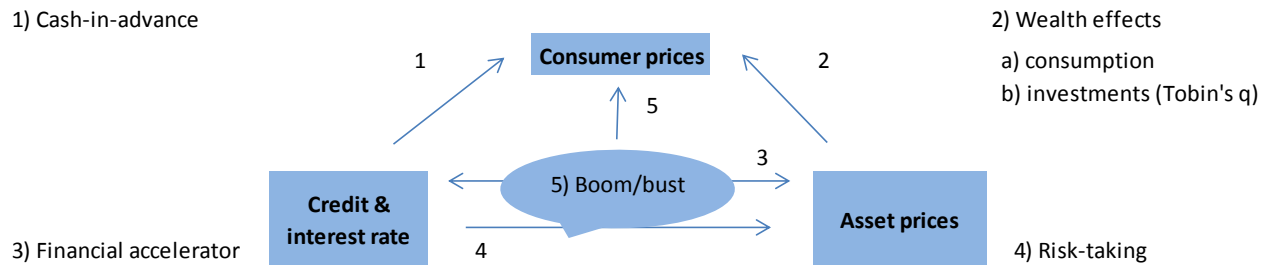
1) Cash-in-advance

2) Wealth effects

a) consumption

b) investments (Tobin's q)

1

Consumer prices

2

5

3

5) Boom/bust

Credit & interest rate

Asset prices

4

3) Financial accelerator

4) Risk-taking